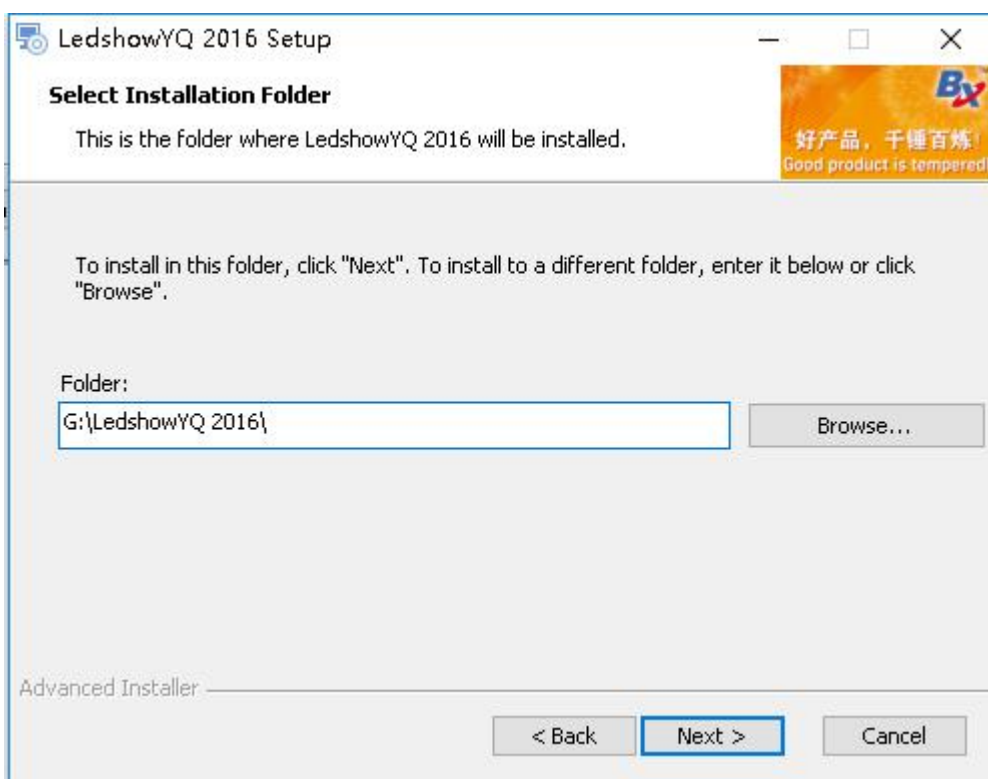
LedshowYQ 2016 Setup

Select Installation Folder

This is the folder where LedshowYQ 2016 will be installed.

BX

好产品，千锤百炼！
Good product is tempered

To install in this folder, click "Next". To install to a different folder, enter it below or click "Browse".

Folder:

G:\LedshowYQ 2016\

Browse...

Advanced Installer

< Back

Next >

Cancel